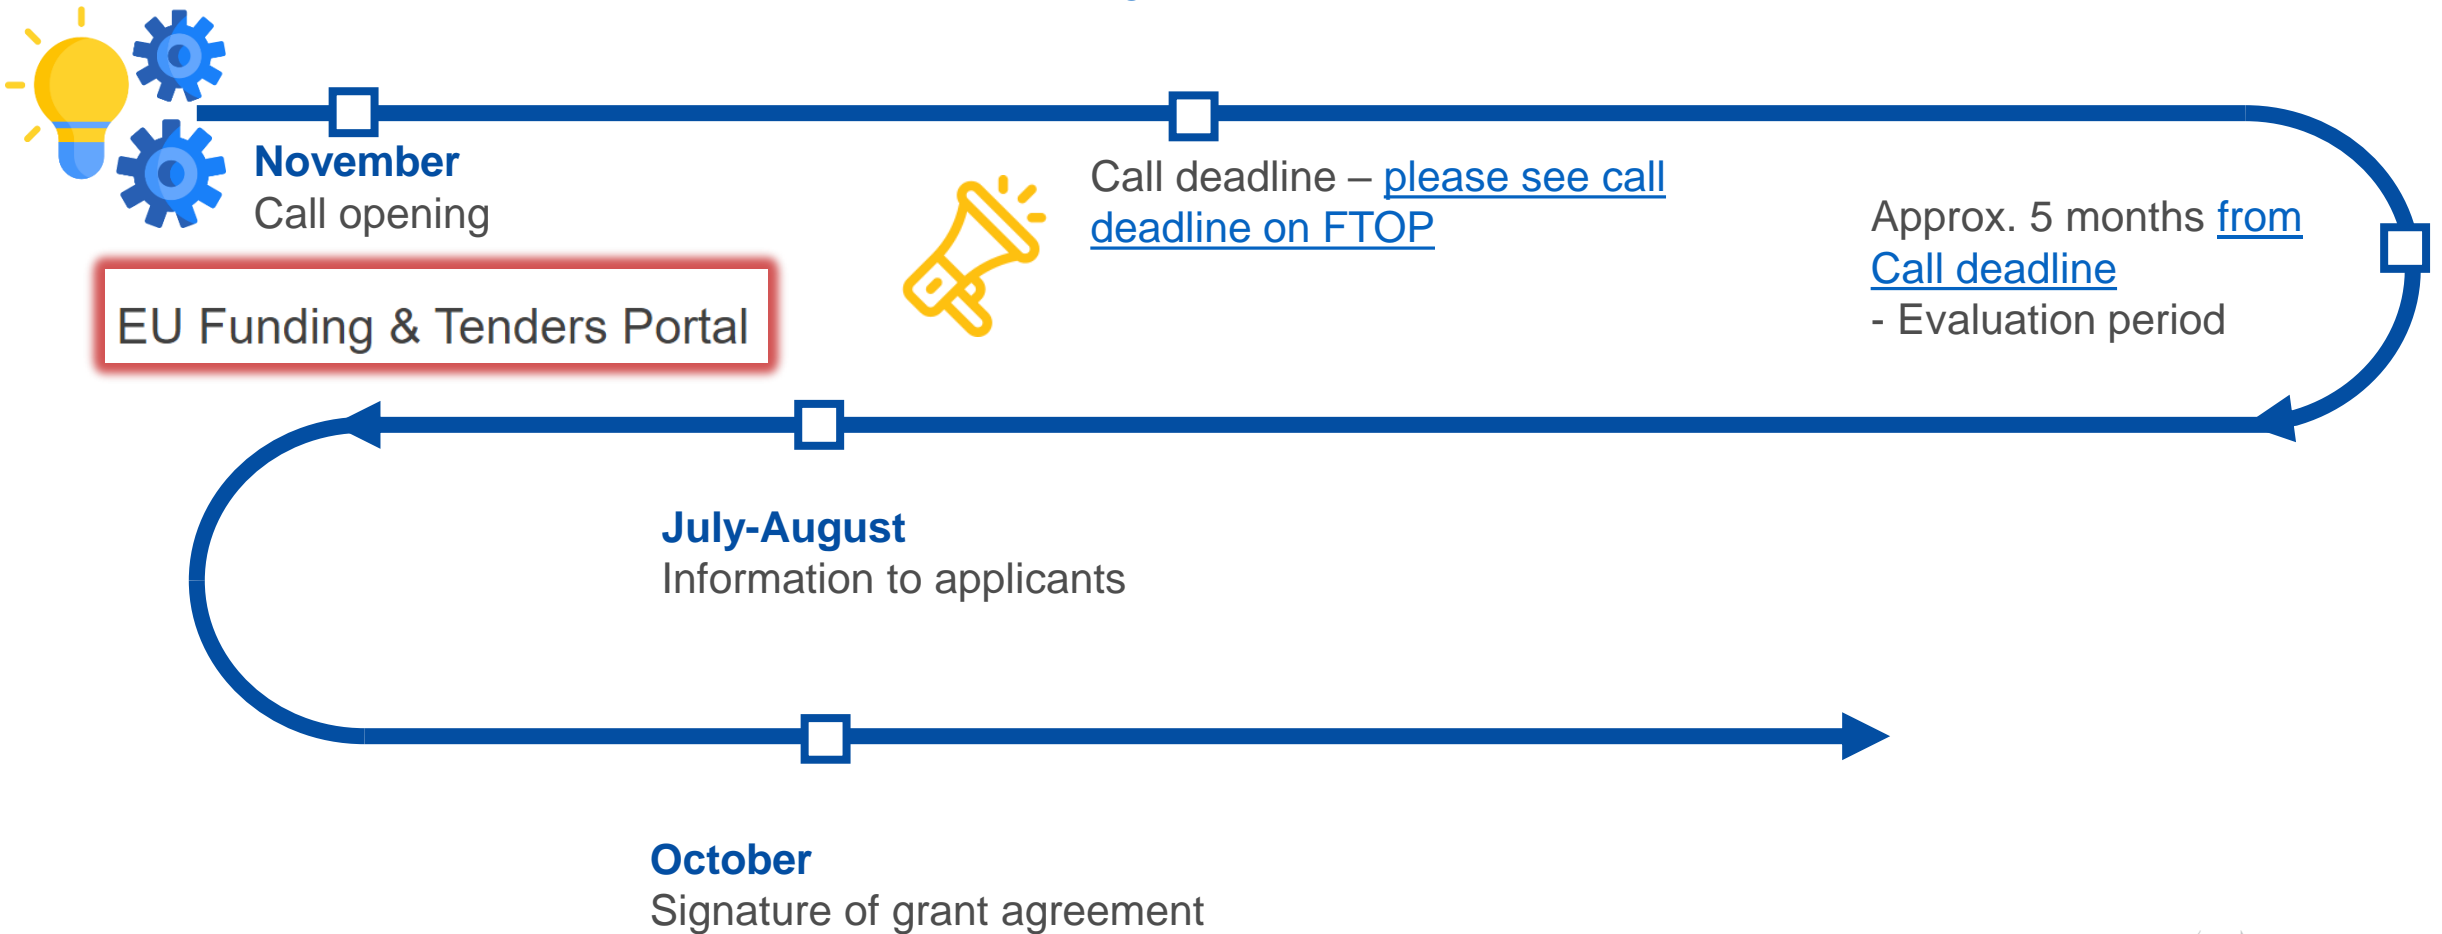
November
Call opening

EU Funding & Tenders Portal

Call deadline – please see call deadline on FTOP

Approx. 5 months from Call deadline
- Evaluation period

July-August
Information to applicants

October
Signature of grant agreement